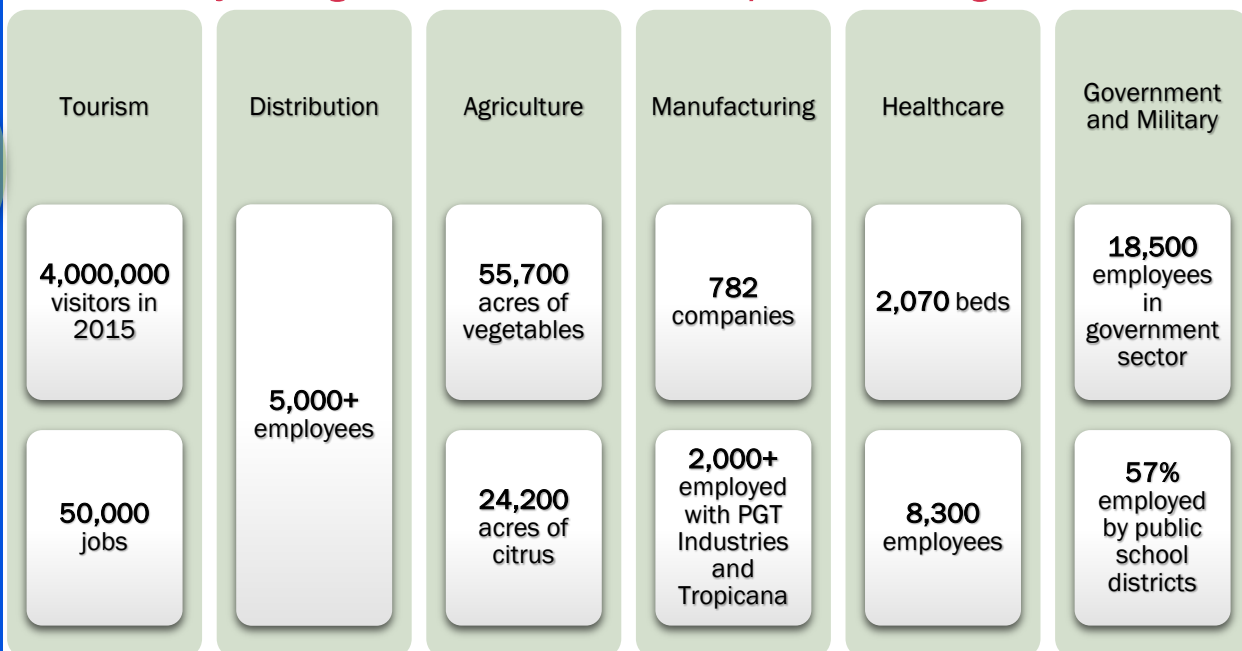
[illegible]

Tourism

4,000,000 visitors in 2015

50,000 jobs

Distribution

5,000+ employees

Agriculture

55,700 acres of vegetables

24,200 acres of citrus

Manufacturing

782 companies

2,000+ employed with PGT Industries and Tropicana

Healthcare

2,070 beds

8,300 employees

Government and Military

18,500 employees in government sector

57% employed by public school districts